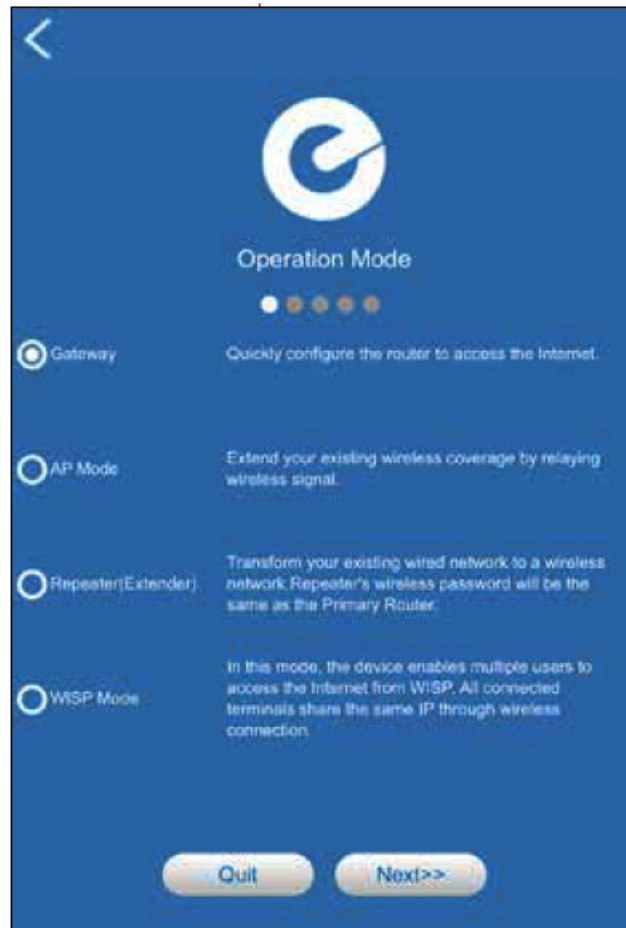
Operation Mode

Gateway

Quickly configure the router to access the Internet.

AP Mode

Extend your existing wireless coverage by relaying wireless signal.

Repeater(Extender)

Transform your existing wired network to a wireless network.Repeater's wireless password will be the same as the Primary Router.

WISP Mode

In this mode, the device enables multiple users to access the Internet from WISP. All connected terminals share the same IP through wireless connection.

Quit

Next>>